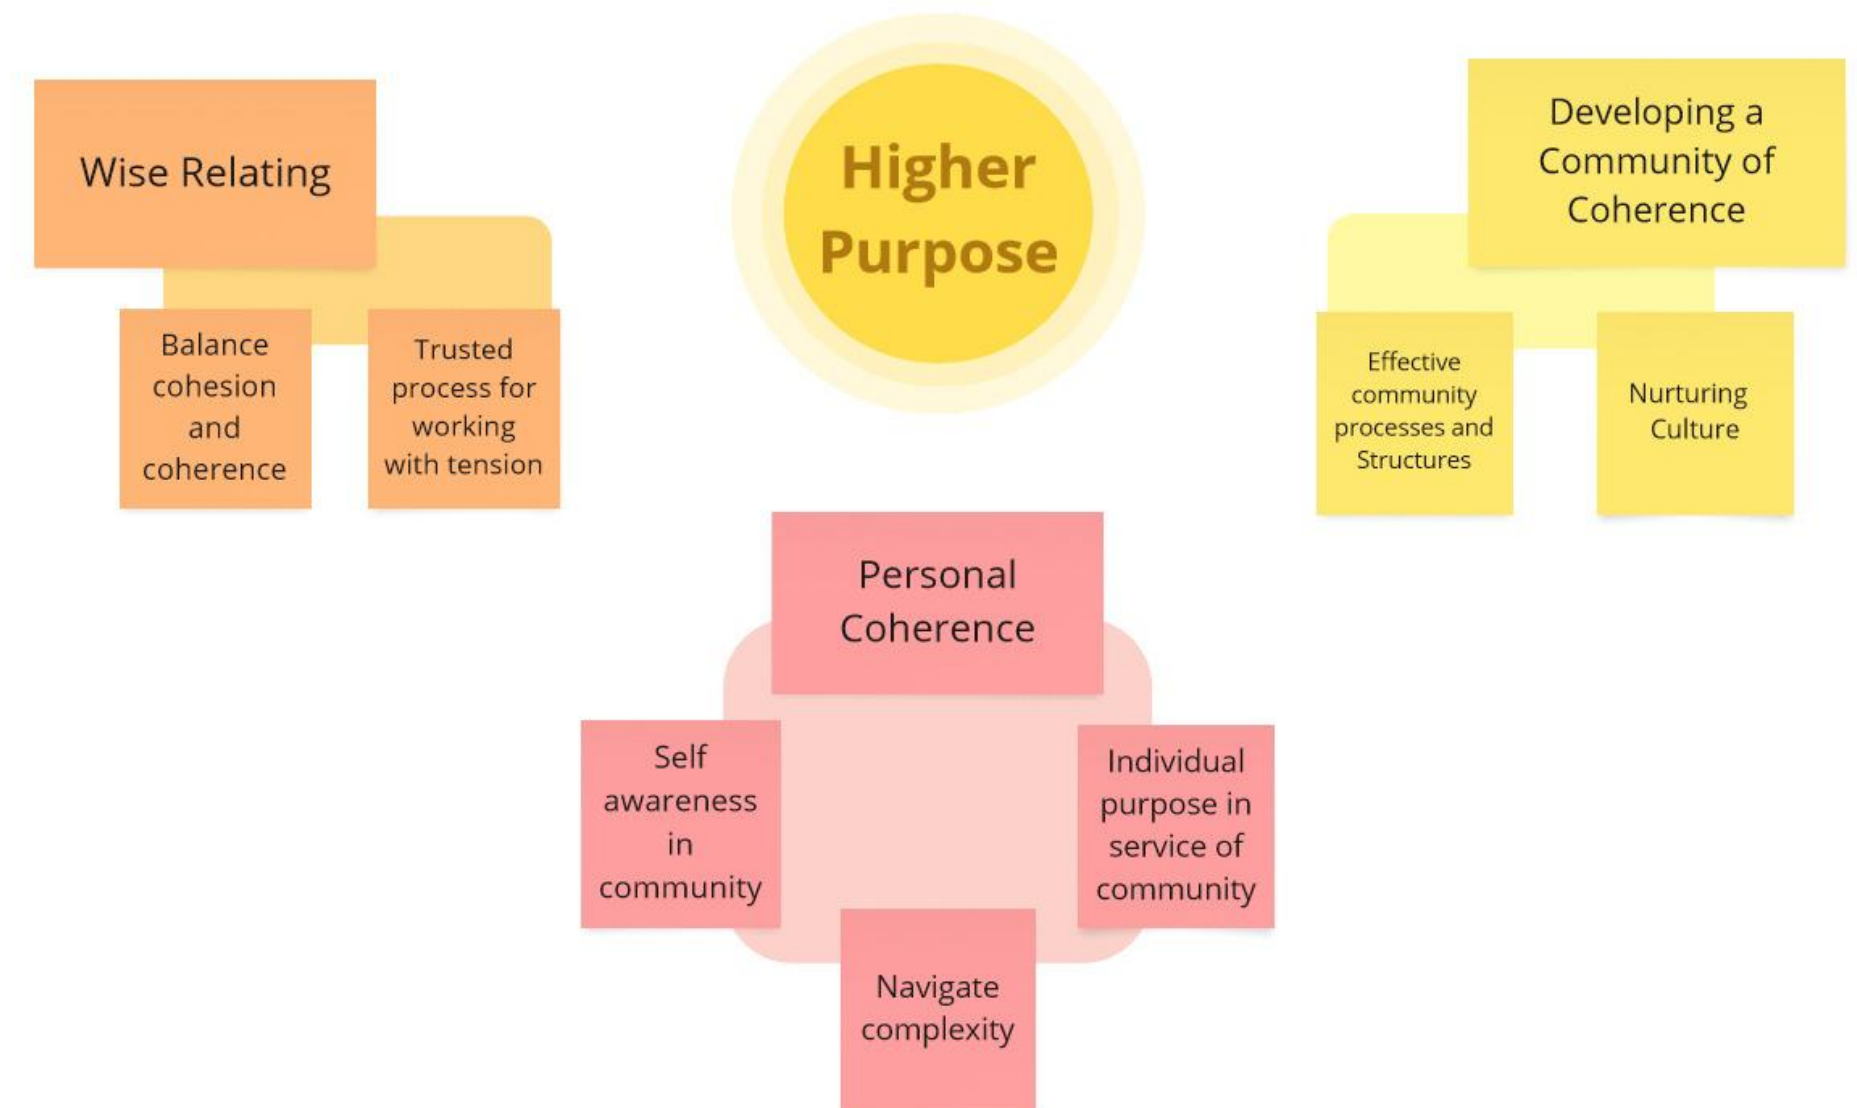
Wise Relating

Balance cohesion and coherence

Trusted process for working with tension

Higher Purpose

Developing a Community of Coherence

Effective community processes and Structures

Nurturing Culture

Personal Coherence

Self awareness in community

Individual purpose in service of community

Navigate complexity